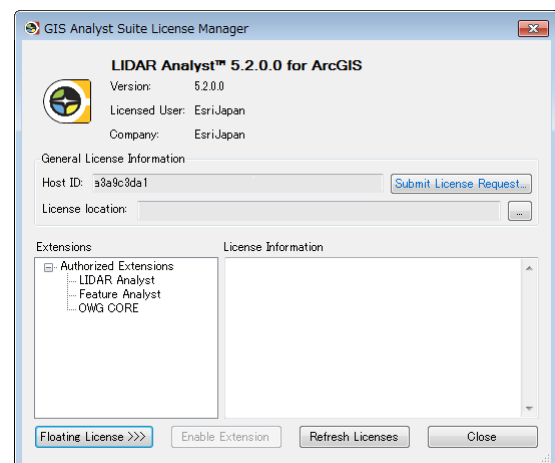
GIS Analyst Suite License Manager

LIDAR Analyst™ 5.2.0.0 for ArcGIS

Version: 5.2.0.0

Licensed User: EsriJapan

Company: EsriJapan

General License Information

Host ID: a3a9c3da1

Submit License Request...

License location:

...

Extensions

Authorized Extensions
LIDAR Analyst
Feature Analyst
OWG CORE

License Information

Floating License >>>

Enable Extension

Refresh Licenses

Close